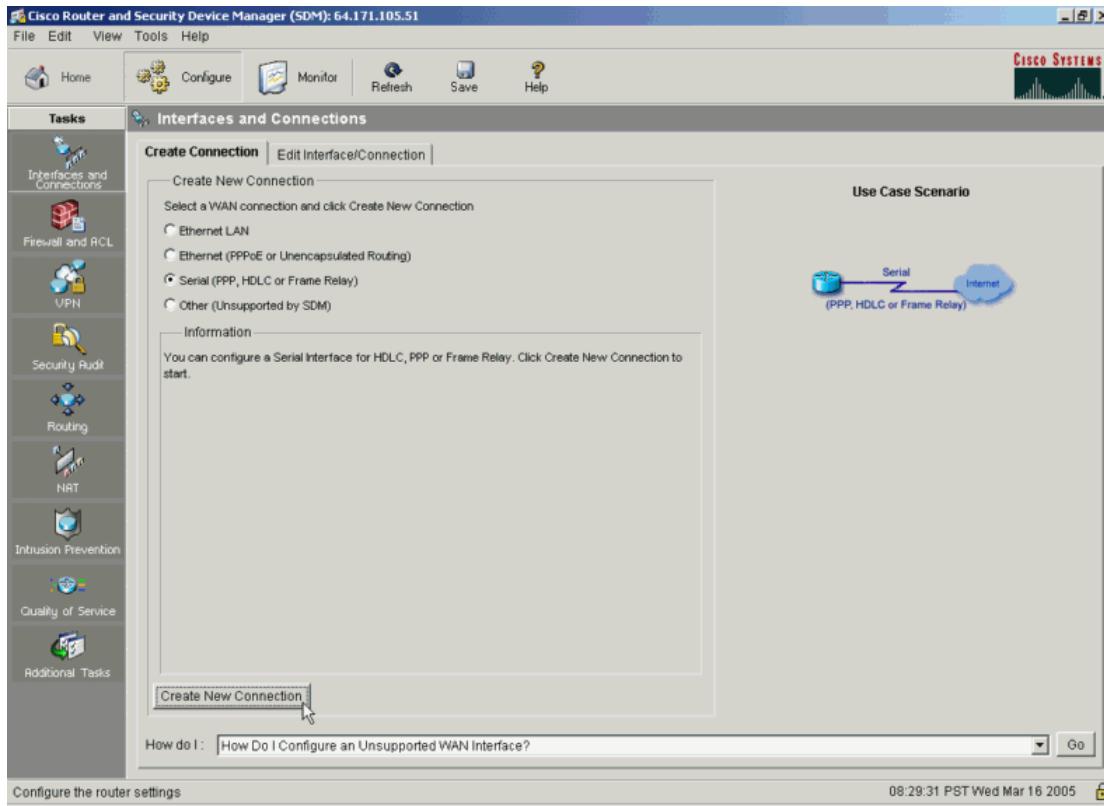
Cisco Router and Security Device Manager (SDM): 64.171.105.51

File Edit View Tools Help

Home Configure Monitor Refresh Save Help

Cisco Systems

Tasks

Interfaces and Connections

Firewall and ACL

VPN

Security Audit

Routing

NAT

Intrusion Prevention

Quality of Service

Additional Tasks

Interfaces and Connections

Create Connection | Edit Interface/Connection

Create New Connection

Select a WAN connection and click Create New Connection

Ethernet LAN

Ethernet (PPPoE or Unencapsulated Routing)

Serial (PPP, HDLC or Frame Relay)

Other (Unsupported by SDM)

Information

You can configure a Serial Interface for HDLC, PPP or Frame Relay. Click Create New Connection to start.

Create New Connection

Use Case Scenario

Serial

Internet

(PPP, HDLC or Frame Relay)

How do I: How Do I Configure an Unsupported WAN Interface?

Go

Configure the router settings

08:29:31 PST Wed Mar 16 2005